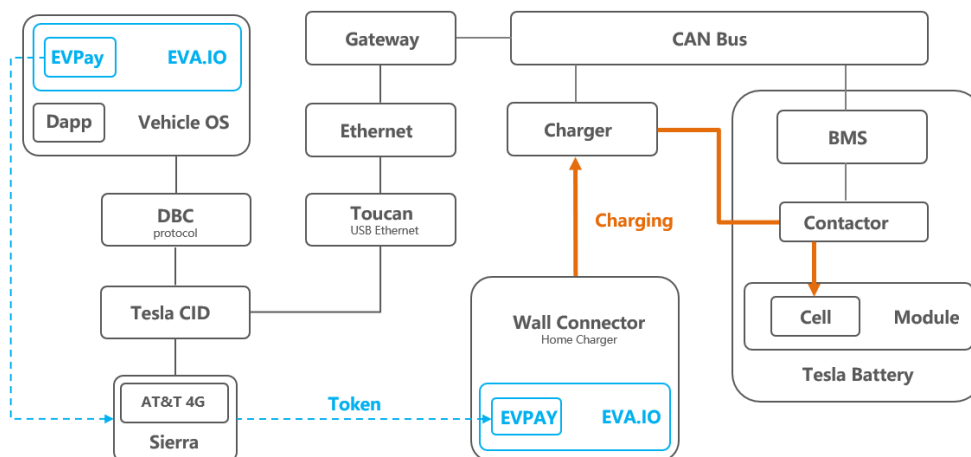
EVPay
EVA.IO
Dapp
Vehicle OS
Gateway
CAN Bus
Ethernet
Charger
BMS
DBC
protocol
Toucan
USB Ethernet
Charging
Contactor
Tesla CID
Wall Connector
Home Charger
Cell
Module
Tesla Battery
AT&T 4G
Sierra
Token
EVPAY
EVA.IO